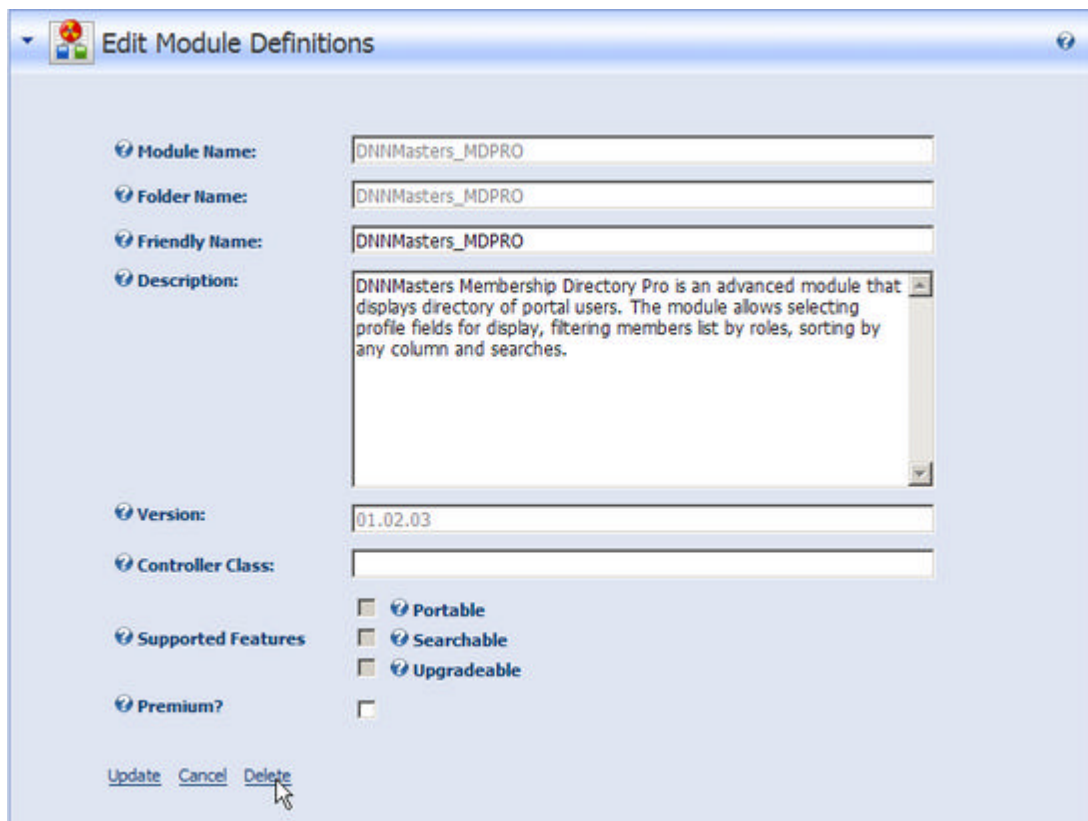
Edit Module Definitions

Module Name: DNNMasters_MDPRO

Folder Name: DNNMasters_MDPRO

Friendly Name: DNNMasters_MDPRO

Description: DNNMasters Membership Directory Pro is an advanced module that displays directory of portal users. The module allows selecting profile fields for display, filtering members list by roles, sorting by any column and searches.

Version: 01.02.03

Controller Class:

Supported Features
Portable
Searchable
Upgradeable

Premium?

Update Cancel Delete